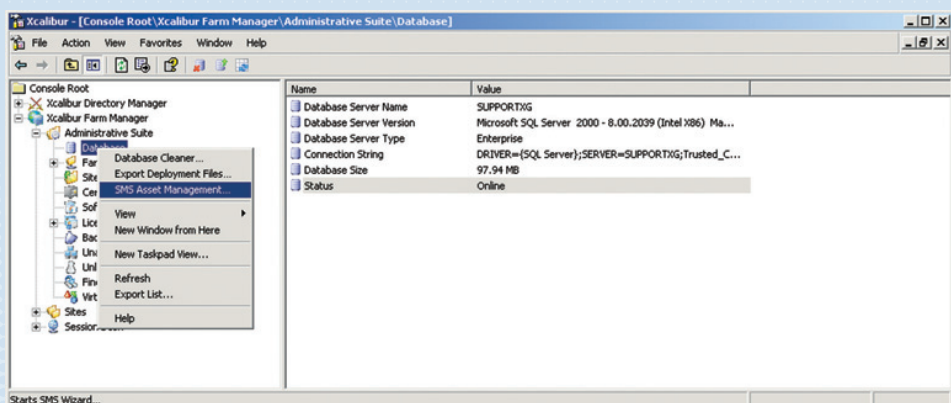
Xcalibur - [Console Root\Xcalibur Farm Manager\Administrative Suite\Database]

File Action View Favorites Window Help

Console Root
Xcalibur Directory Manager
Xcalibur Farm Manager
Administrative Suite
Database
Far
Site
Cer
Sof
Lice
Bac
Una
Unl
Fin
Virt
Sites
Session

Database Cleaner...
Export Deployment Files...
SMS Asset Management...
View
New Window from Here
New Taskpad View...
Refresh
Export List...
Help

| Name | Value |
|---|---|
| Database Server Name | SUPPORTXG |
| Database Server Version | Microsoft SQL Server 2000 - 8.00.2039 (Intel X86) Ma... |
| Database Server Type | Enterprise |
| Connection String | DRIVER={SQL Server};SERVER=SUPPORTXG;Trusted_C... |
| Database Size | 97.94 MB |
| Status | Online |

Starts SMS Wizard